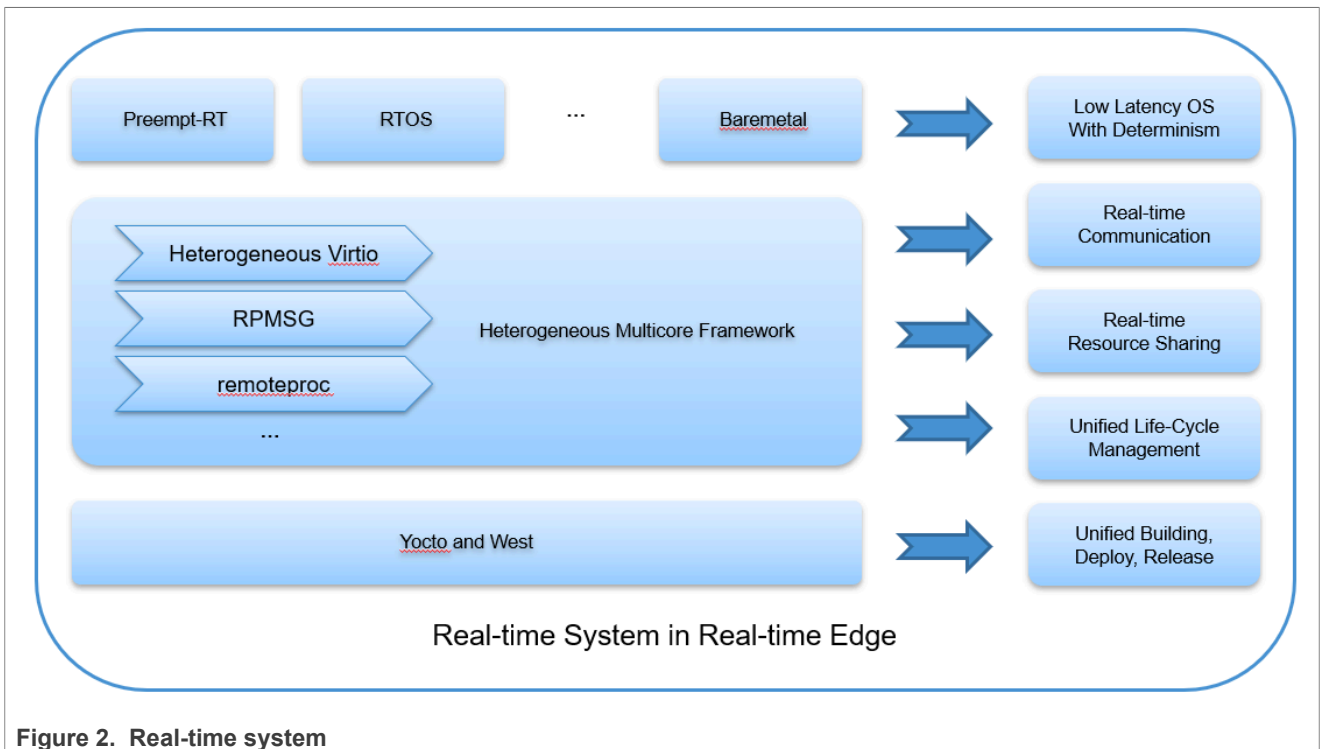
Preempt-RT

RTOS

...

Baremetal

Low Latency OS With Determinism

Heterogeneous Virtio

RPMSG

remoteproc

...

Heterogeneous Multicore Framework

Real-time Communication

Real-time Resource Sharing

Unified Life-Cycle Management

Yocto and West

Unified Building, Deploy, Release

Real-time System in Real-time Edge

Figure 2. Real-time system